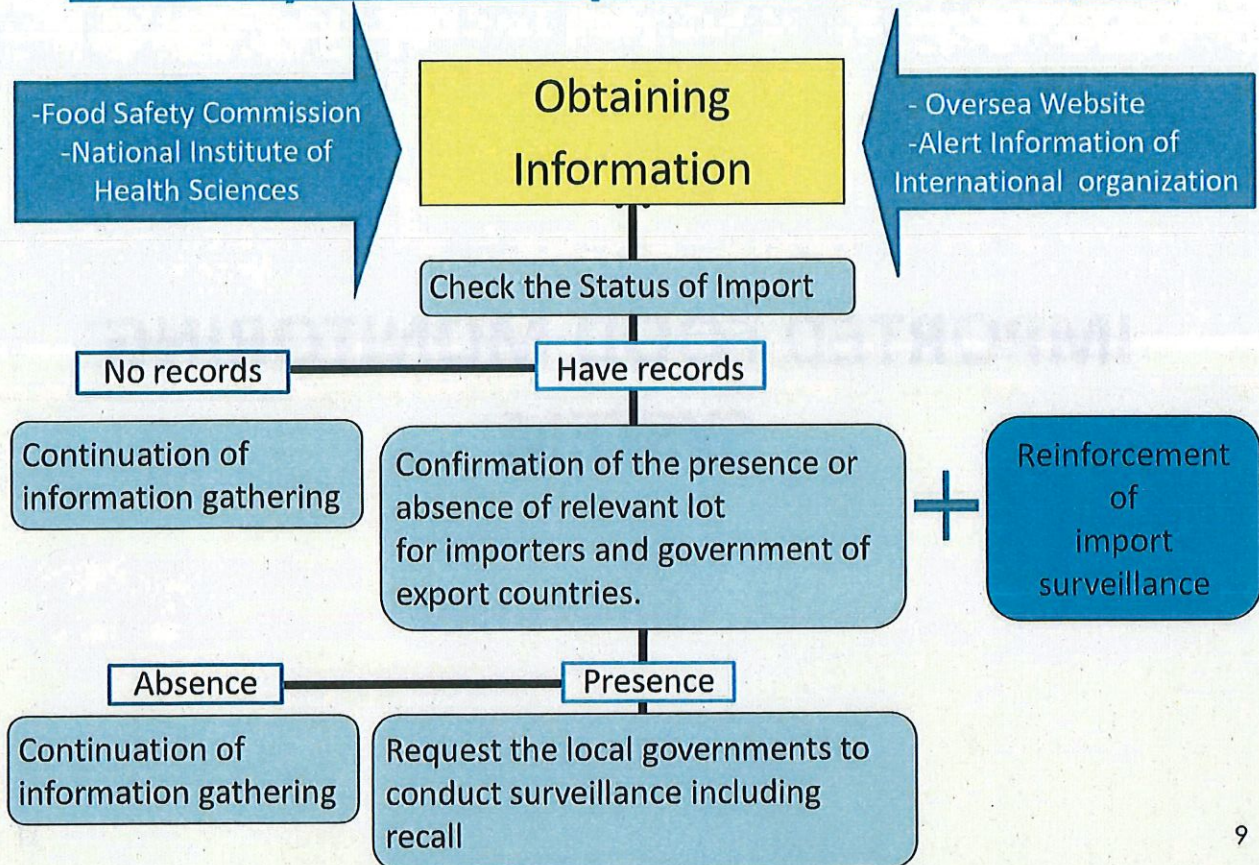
-Food Safety Commission
-National Institute of Health Sciences

Obtaining Information

- Oversea Website
-Alert Information of International organization

Check the Status of Import

No records

Have records

Continuation of information gathering

Confirmation of the presence or absence of relevant lot for importers and government of export countries.

Reinforcement of import surveillance

Absence

Presence

Continuation of information gathering

Request the local governments to conduct surveillance including recall

9